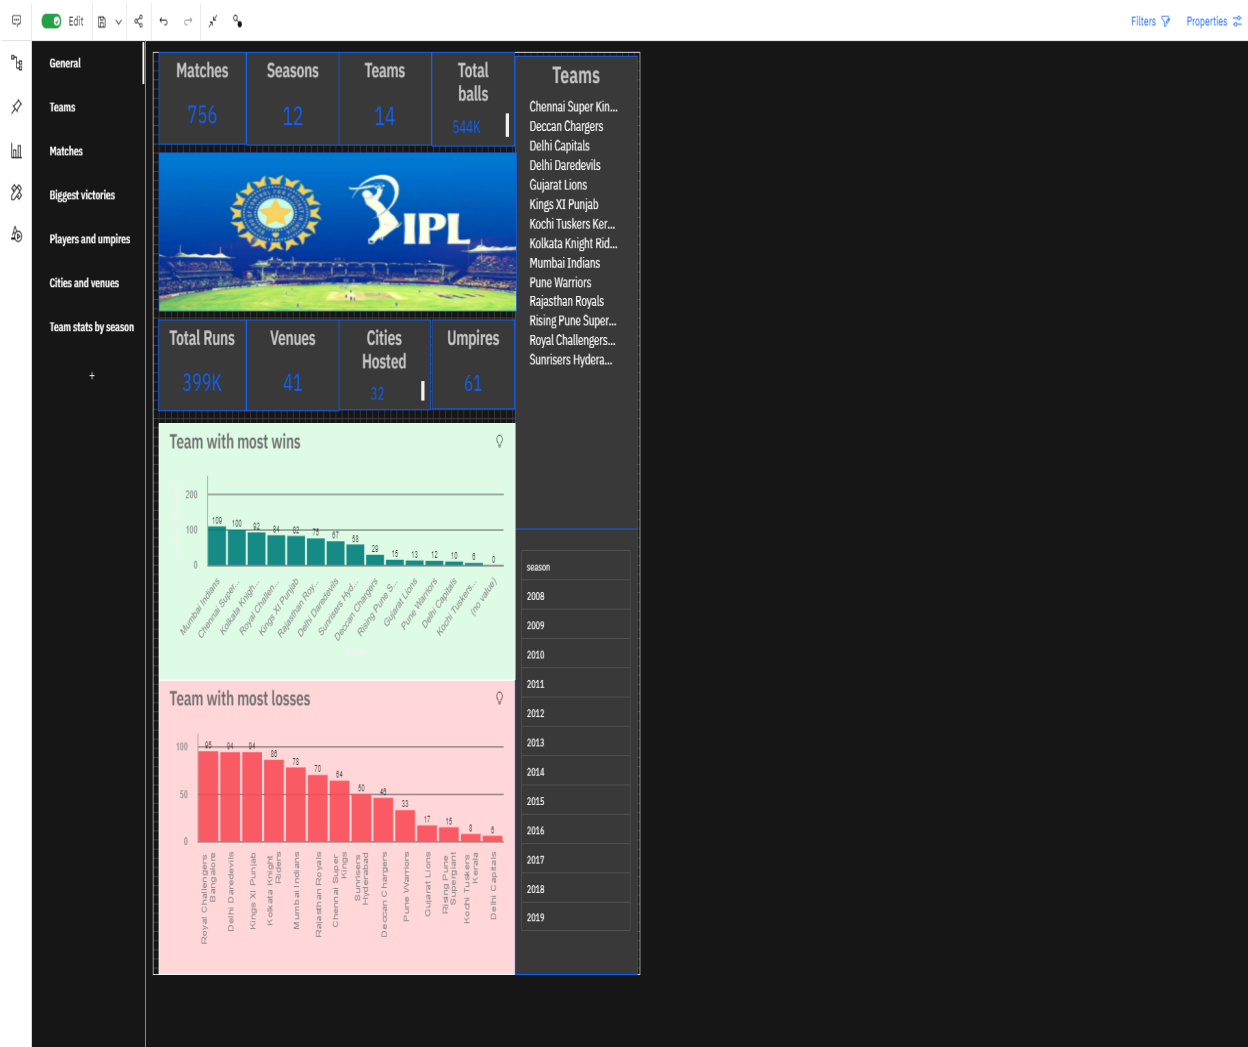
Edit

Filters Properties

General
Teams
Matches
Biggest victories
Players and umpires
Cities and venues
Team stats by season
+

| Matches | Seasons | Teams | Total balls |
|---|---|---|---|
| 756 | 12 | 14 | 544K |

IPL

| Total Runs | Venues | Cities Hosted | Umpires |
|---|---|---|---|
| 399K | 41 | 32 | 61 |

Teams
Chennai Super Kin...
Deccan Chargers
Delhi Capitals
Delhi Daredevils
Gujarat Lions
Kings XI Punjab
Kochi Tuskers Ker...
Kolkata Knight Rid...
Mumbai Indians
Pune Warriors
Rajasthan Royals
Rising Pune Super...
Royal Challengers...
Sunrisers Hydera...

Team with most wins
200
100
0
109 100 92 84 82 75 67 58 29 15 13 12 10 6 0
Mumbai Indians
Chennai Super...
Kolkata Knigh...
Royal Challen...
Kings XI Punjab
Rajasthan Roy...
Delhi Daredevils
Sunrisers Hyd...
Deccan Chargers
Rising Pune S...
Gujarat Lions
Pune Warriors
Delhi Capitals
Kochi Tuskers...
(no value)

Team with most losses
100
50
0
96 94 94 86 78 70 64 50 46 33 17 15 8 6
Royal Challengers Bangalore
Delhi Daredevils
Kings XI Punjab
Kolkata Knight Riders
Mumbai Indians
Rajasthan Royals
Chennai Super Kings
Sunrisers Hyderabad
Deccan Chargers
Pune Warriors
Gujarat Lions
Rising Pune Supergiant
Kochi Tuskers Kerala
Delhi Capitals

season
2008
2009
2010
2011
2012
2013
2014
2015
2016
2017
2018
2019